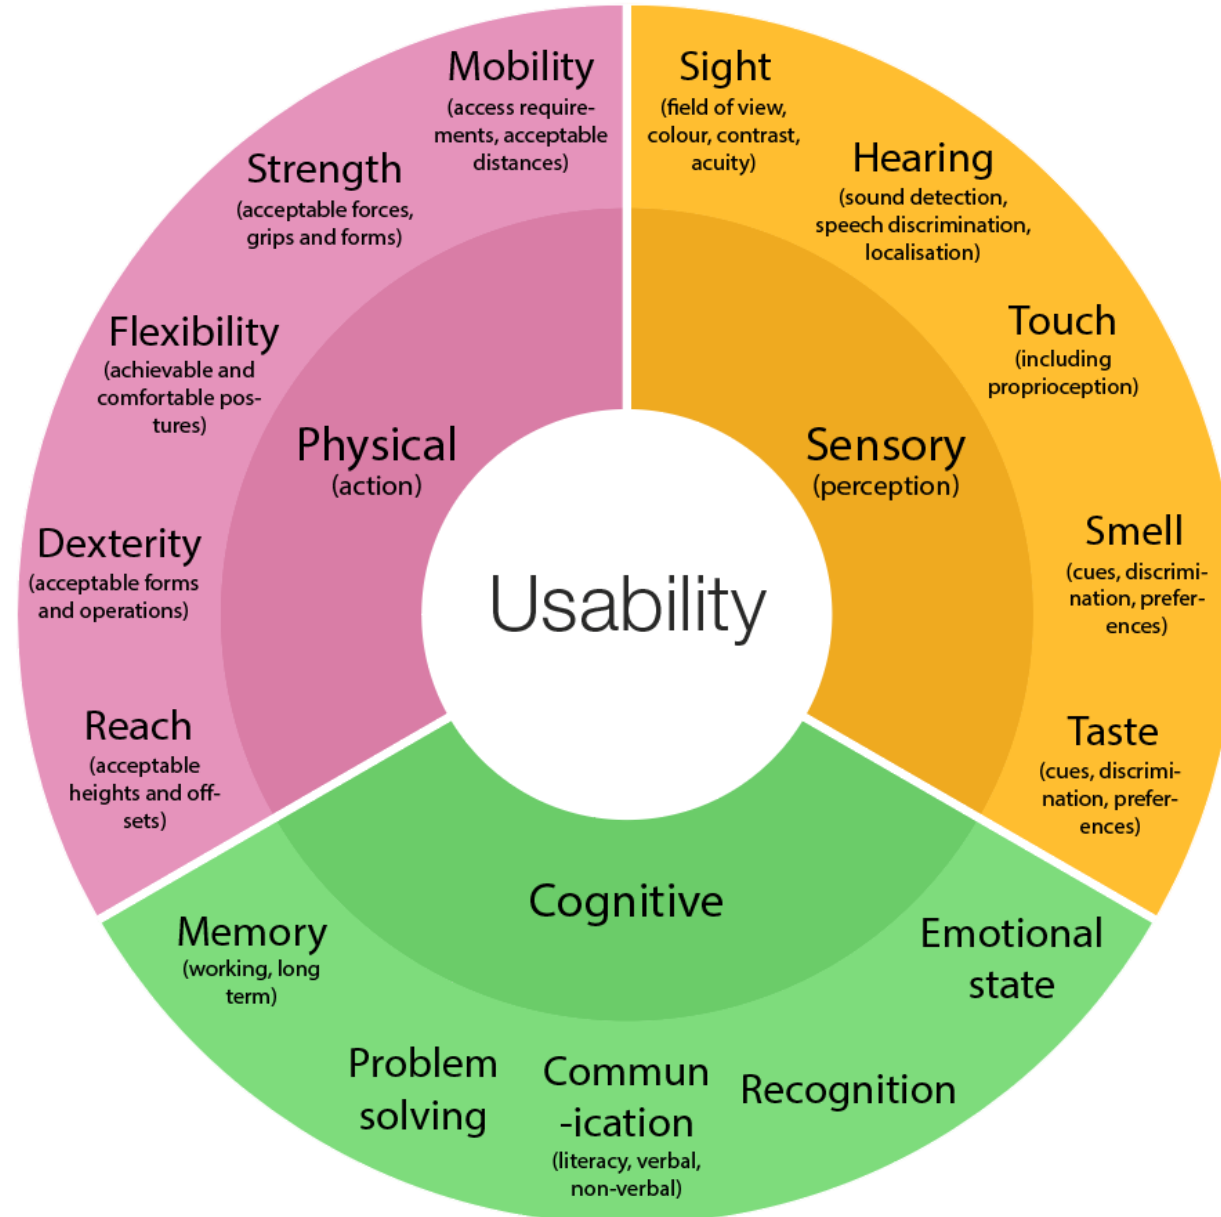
Usability

Physical
(action)

Mobility
(access requirements, acceptable distances)

Strength
(acceptable forces, grips and forms)

Flexibility
(achievable and comfortable postures)

Dexterity
(acceptable forms and operations)

Reach
(acceptable heights and offsets)

Sensory
(perception)

Sight
(field of view, colour, contrast, acuity)

Hearing
(sound detection, speech discrimination, localisation)

Touch
(including proprioception)

Smell
(cues, discrimination, preferences)

Taste
(cues, discrimination, preferences)

Cognitive

Memory
(working, long term)

Problem solving

Commun -ication
(literacy, verbal, non-verbal)

Recognition

Emotional state